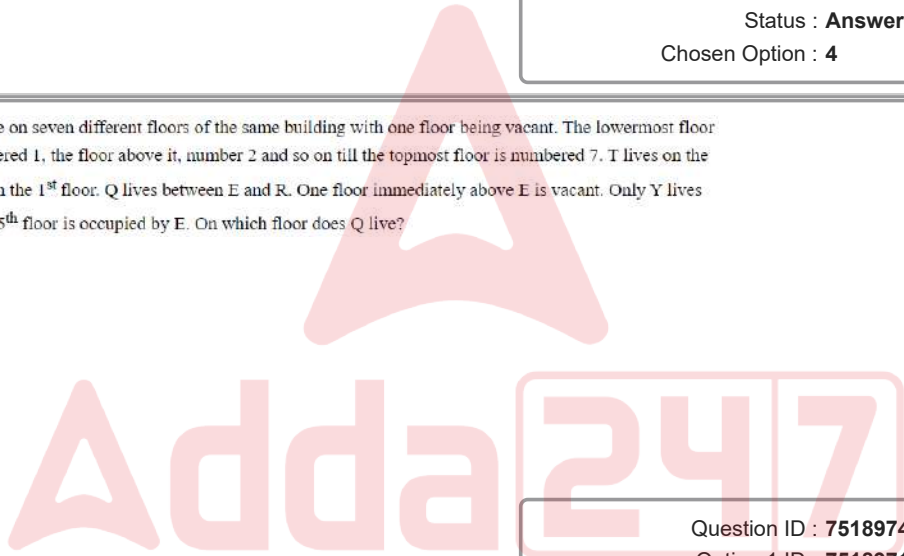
Status : Answer
Chosen Option : 4

e on seven different floors of the same building with one floor being vacant. The lowermost floor ered 1, the floor above it, number 2 and so on till the topmost floor is numbered 7. T lives on the n the 1$^{st}$ floor. Q lives between E and R. One floor immediately above E is vacant. Only Y lives 5$^{th}$ floor is occupied by E. On which floor does Q live?

Adda247

Question ID : 7518974
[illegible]